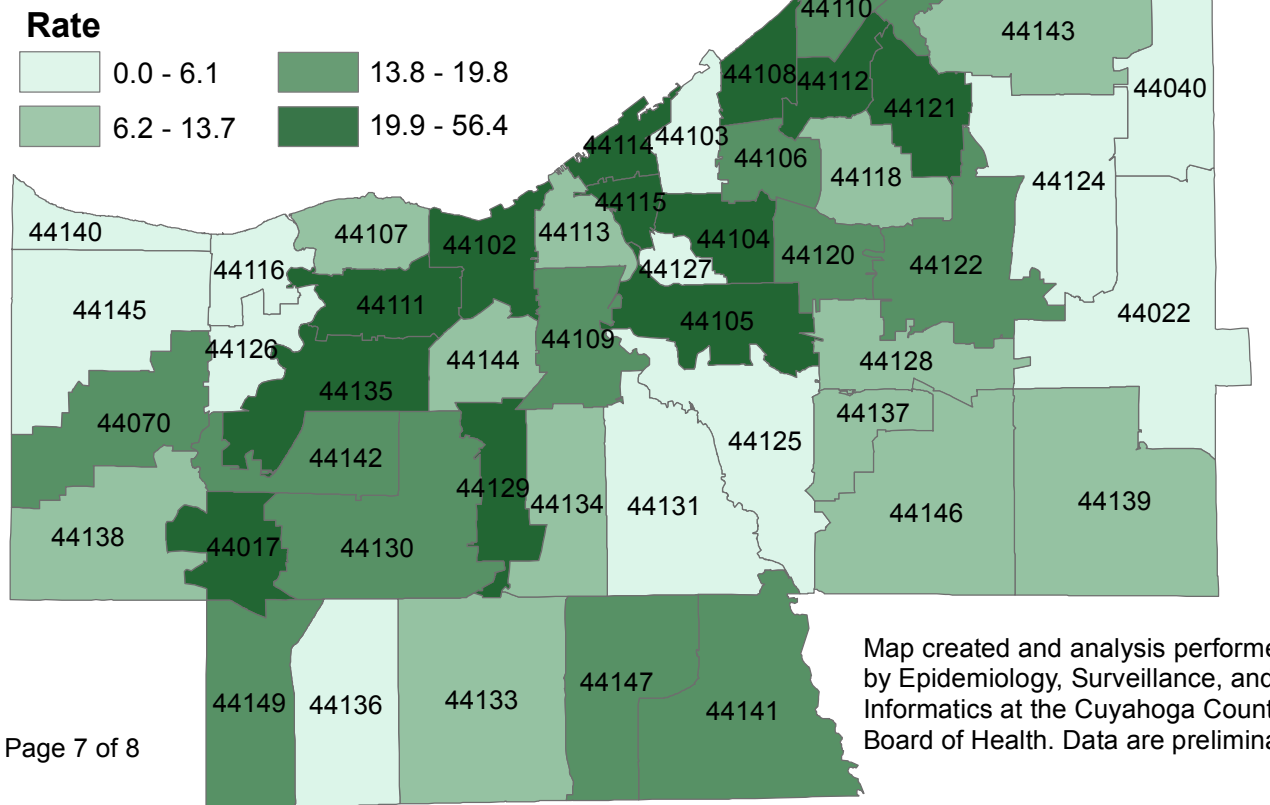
Rate

0.0 - 6.1

6.2 - 13.7

13.8 - 19.8

19.9 - 56.4

44110
44143
44040
44108
44112
44121
44114
44103
44106
44118
44124
44115
44140
44107
44102
44113
44104
44120
44122
44116
44127
44145
44111
44105
44022
44126
44109
44144
44128
44135
44137
44070
44125
44142
44129
44134
44131
44146
44139
44138
44017
44130
44147
44149
44136
44133
44141

Map created and analysis performe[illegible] by Epidemiology, Surveillance, and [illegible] Informatics at the Cuyahoga Count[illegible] Board of Health. Data are prelimina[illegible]

Page 7 of 8